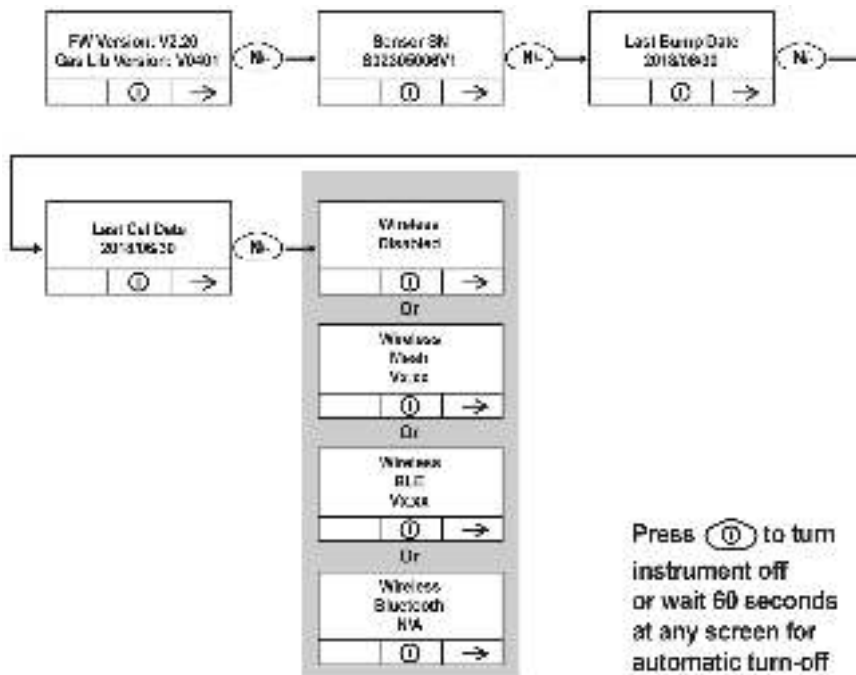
FW Version: V2.20
Gas Lib Version: V0401

N-

Sensor SN
B0230500BV1

N-

Last Bump Date
2018/08/30

N-

Last Cal Date
2018/08/30

N-

Wireless
Disabled

Or

Wireless
Mesh
Vx.xx

Or

Wireless
BLE
Vx.xx

Or

Wireless
Bluetooth
N/A

Press to turn instrument off or wait 60 seconds at any screen for automatic turn-off